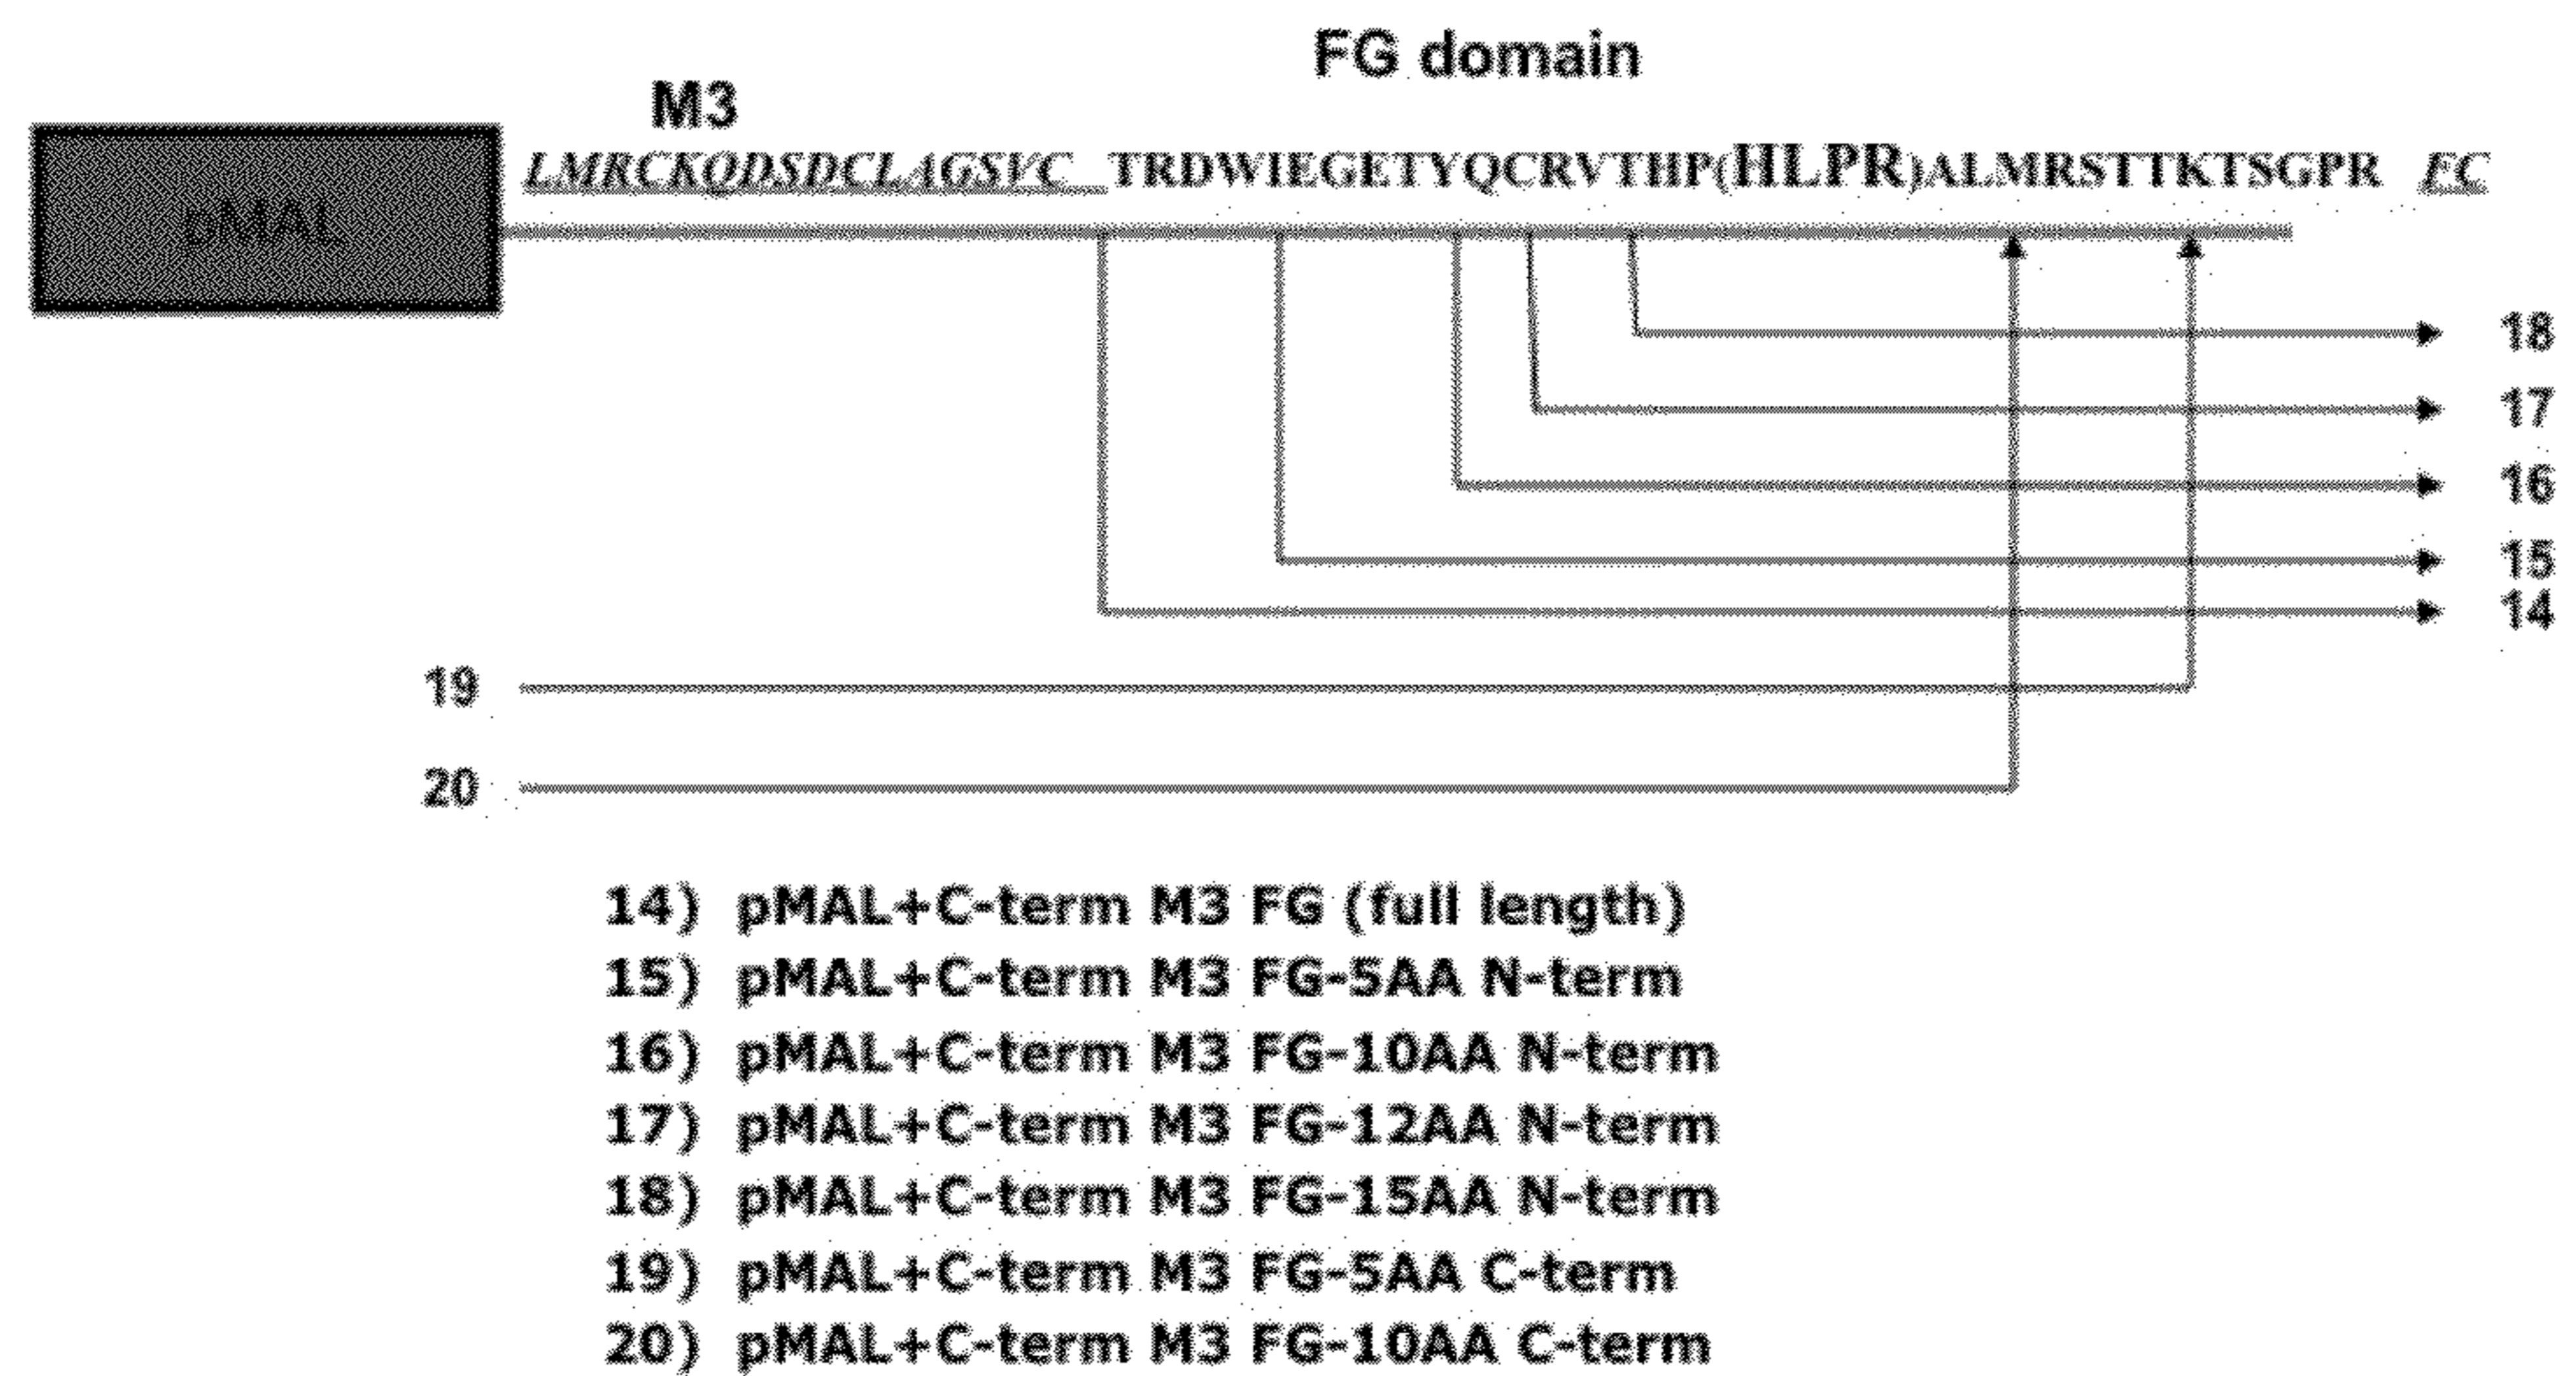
FG domain

M3

pMAL

LMRCKQDSDCLAGSVC TRDWIEGETYQCRVTHP(HLPR)ALMRSTTKTSGPR FC

18

17

16

15

14

19

20

14) pMAL+C-term M3 FG (full length)
15) pMAL+C-term M3 FG-5AA N-term
16) pMAL+C-term M3 FG-10AA N-term
17) pMAL+C-term M3 FG-12AA N-term
18) pMAL+C-term M3 FG-15AA N-term
19) pMAL+C-term M3 FG-5AA C-term
20) pMAL+C-term M3 FG-10AA C-term